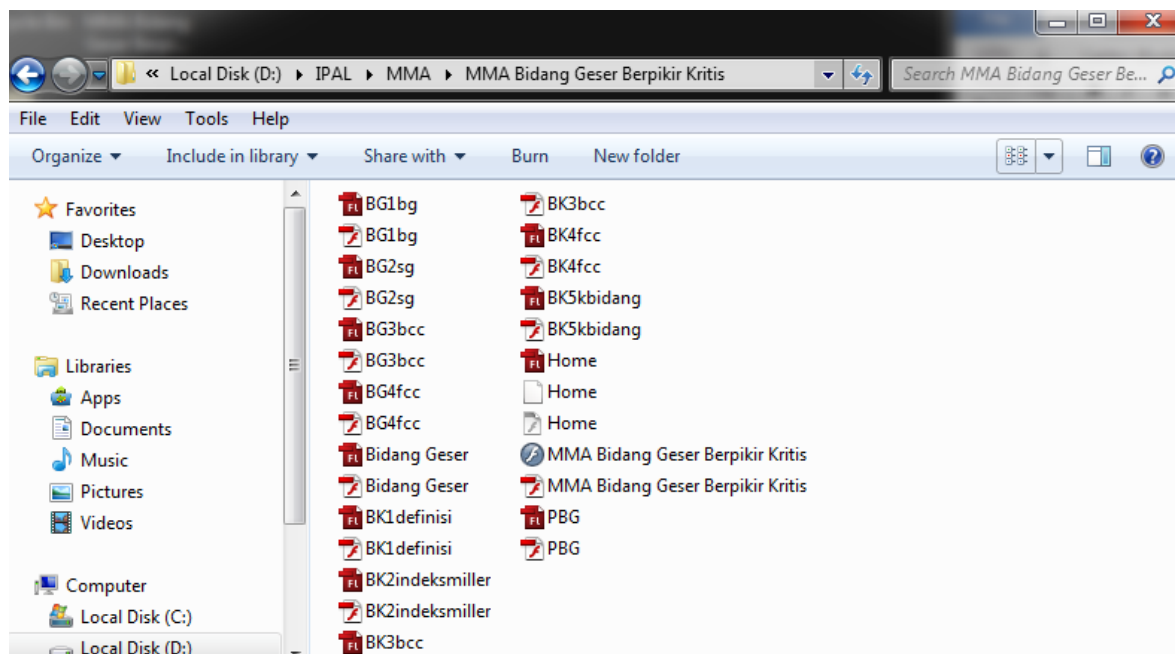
« Local Disk (D:) ▸ IPAL ▸ MMA ▸ MMA Bidang Geser Berpikir Kritis

Search MMA Bidang Geser Be...

File Edit View Tools Help

Organize ▾ Include in library ▾ Share with ▾ Burn New folder

Favorites
Desktop
Downloads
Recent Places

Libraries
Apps
Documents
Music
Pictures
Videos

Computer
Local Disk (C:)
Local Disk (D:)

BG1bg
BG1bg
BG2sg
BG2sg
BG3bcc
BG3bcc
BG4fcc
BG4fcc
Bidang Geser
Bidang Geser
BK1definisi
BK1definisi
BK2indeksmiller
BK2indeksmiller
BK3bcc

BK3bcc
BK4fcc
BK4fcc
BK5kbidang
BK5kbidang
Home
Home
Home
MMA Bidang Geser Berpikir Kritis
MMA Bidang Geser Berpikir Kritis
PBG
PBG